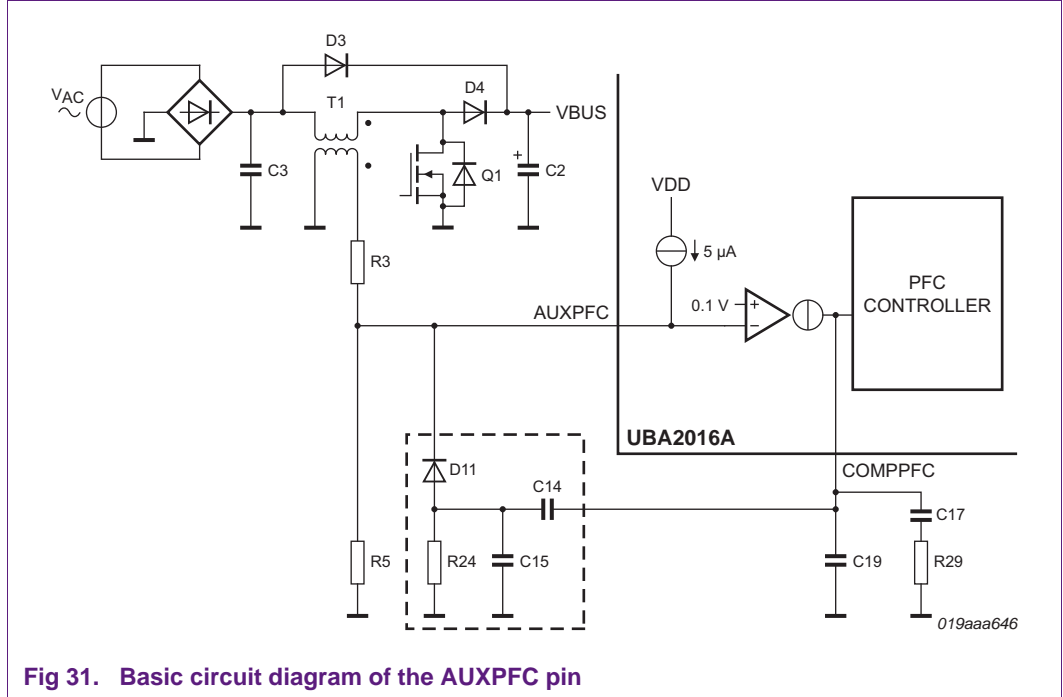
$V_{AC}$

D3

T1

D4

VBUS

C3

Q1

C2

VDD

5 μA

R3

PFC CONTROLLER

0.1 V

AUXPFC

UBA2016A

COMPPFC

D11

C14

C17

R5

R24

C15

C19

R29

019aaa646

Fig 31. Basic circuit diagram of the AUXPFC pin